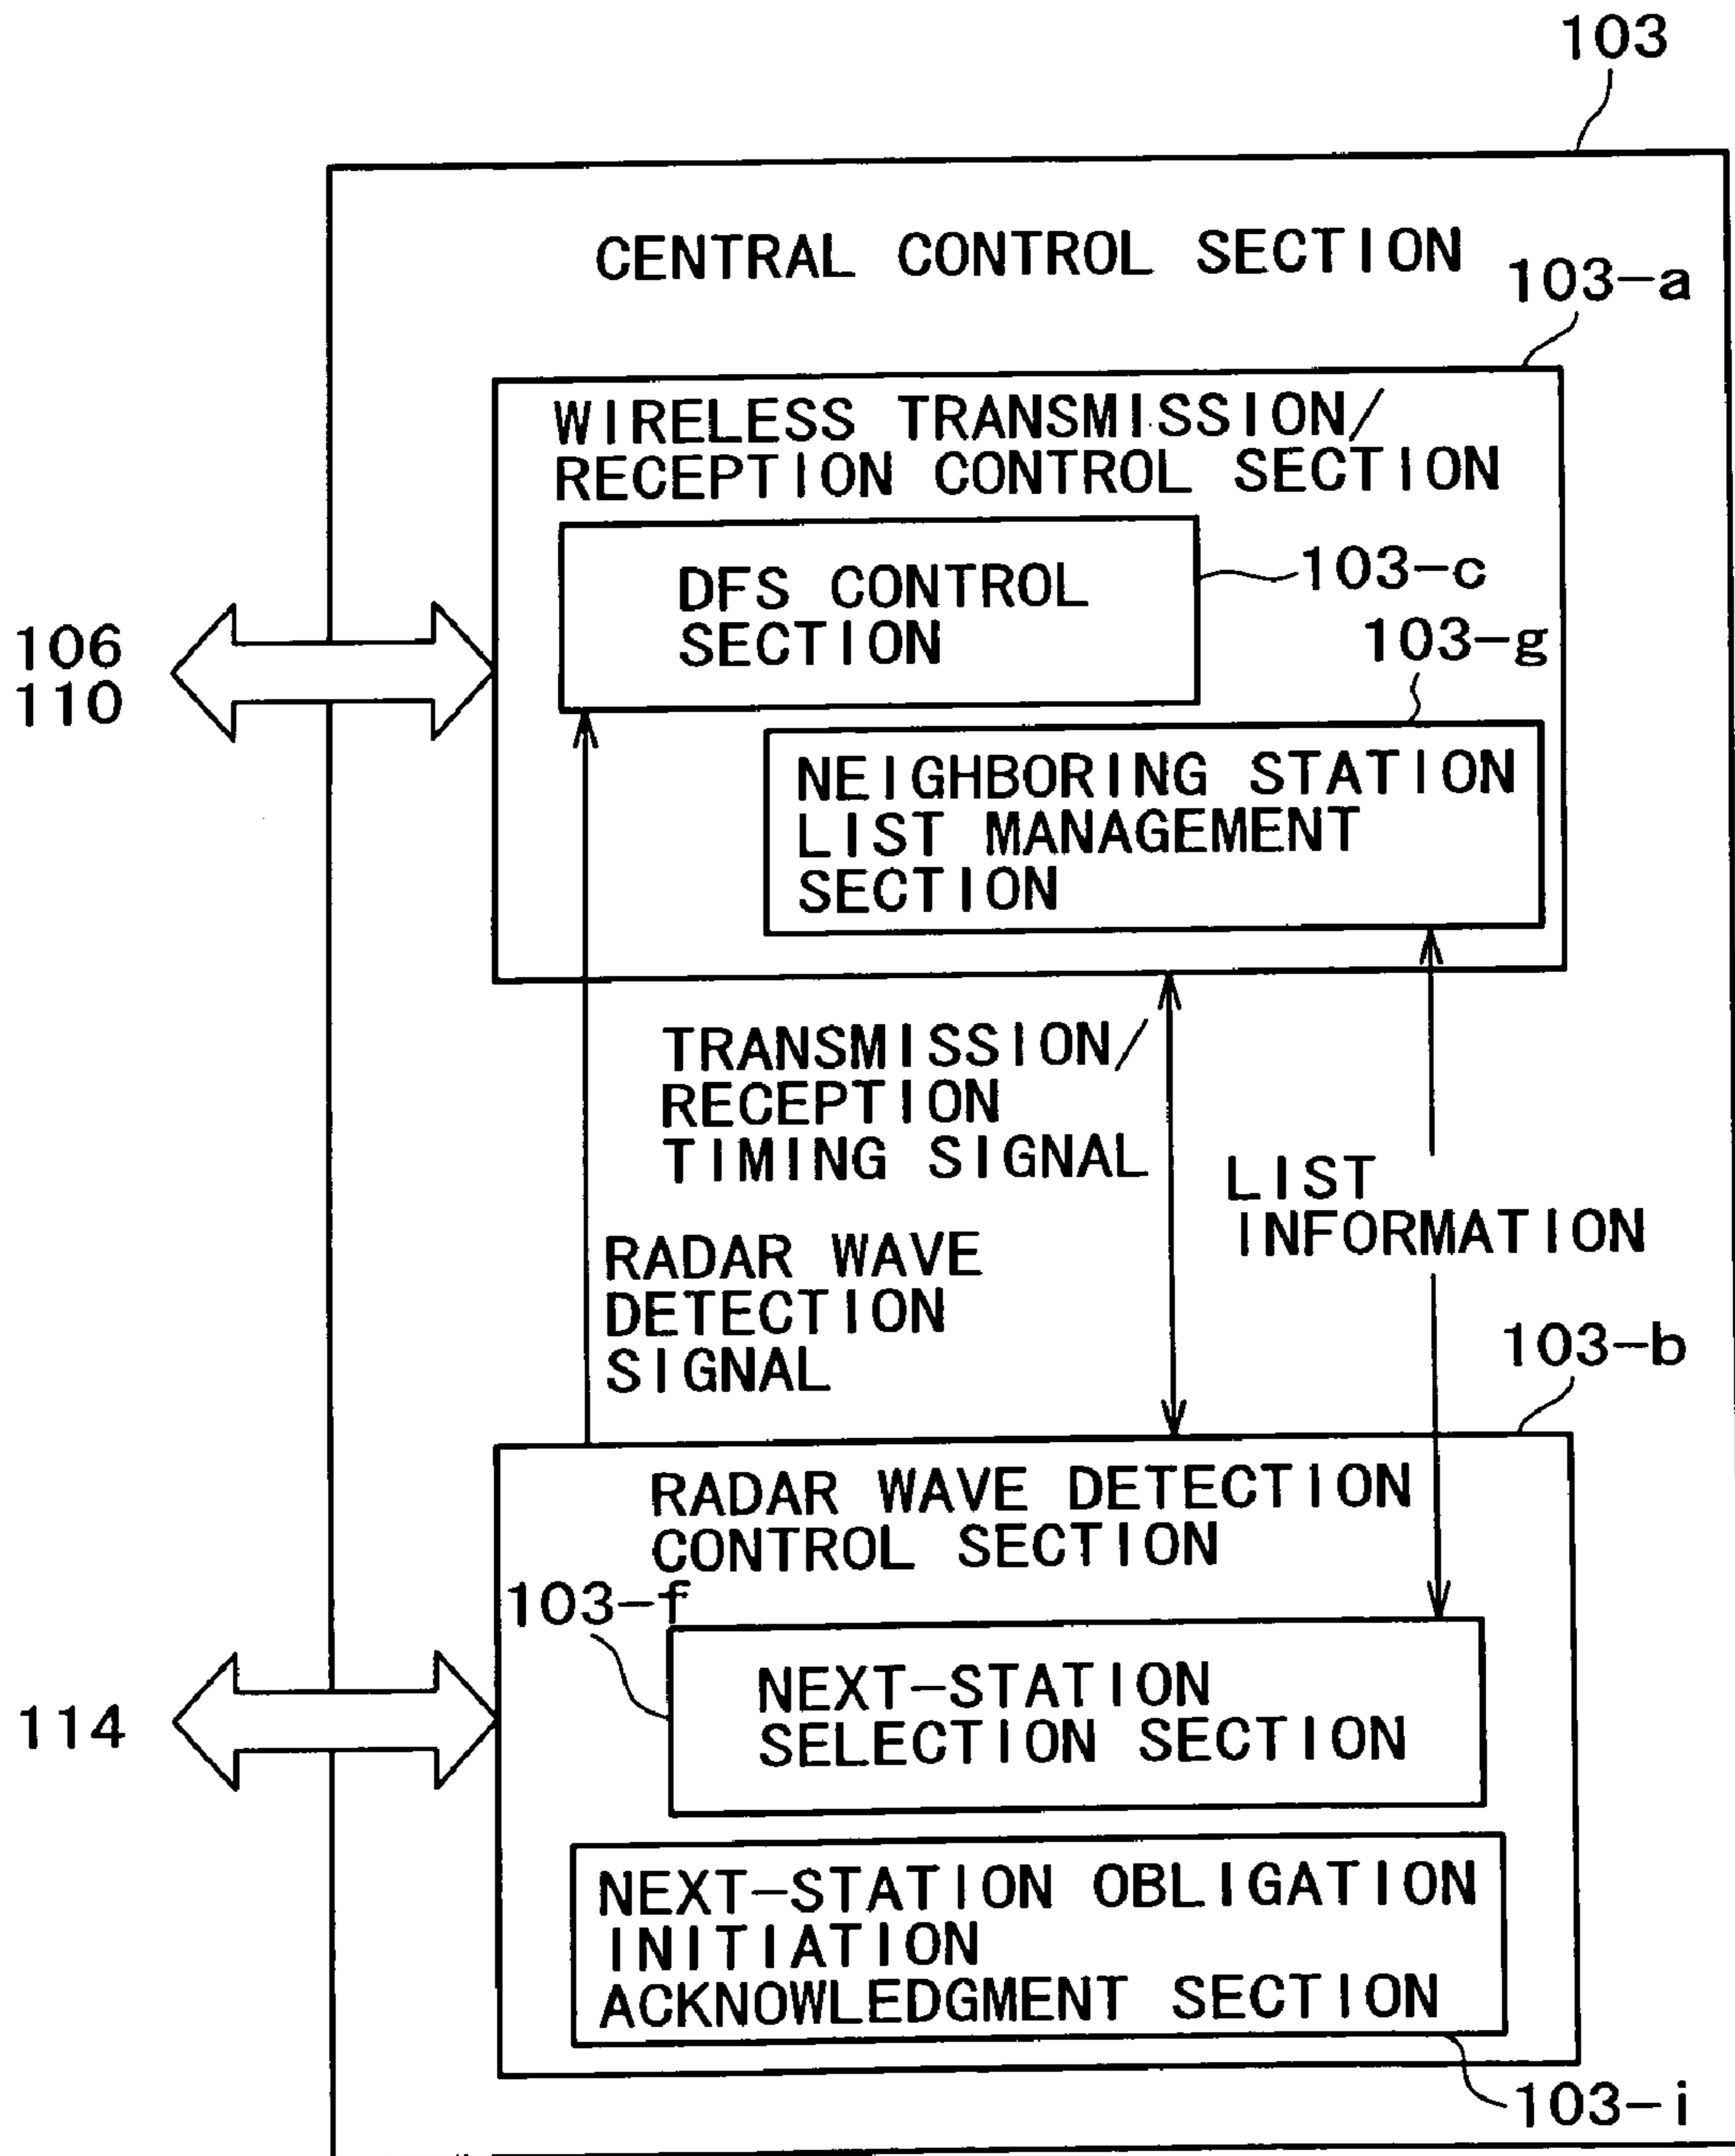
103

CENTRAL CONTROL SECTION

103-a

WIRELESS TRANSMISSION/ RECEPTION CONTROL SECTION

DFS CONTROL SECTION

103-c

103-g

NEIGHBORING STATION LIST MANAGEMENT SECTION

106
110

TRANSMISSION/ RECEPTION TIMING SIGNAL

LIST INFORMATION

RADAR WAVE DETECTION SIGNAL

103-b

RADAR WAVE DETECTION CONTROL SECTION

103-f

NEXT-STATION SELECTION SECTION

114

NEXT-STATION OBLIGATION INITIATION ACKNOWLEDGMENT SECTION

103-i